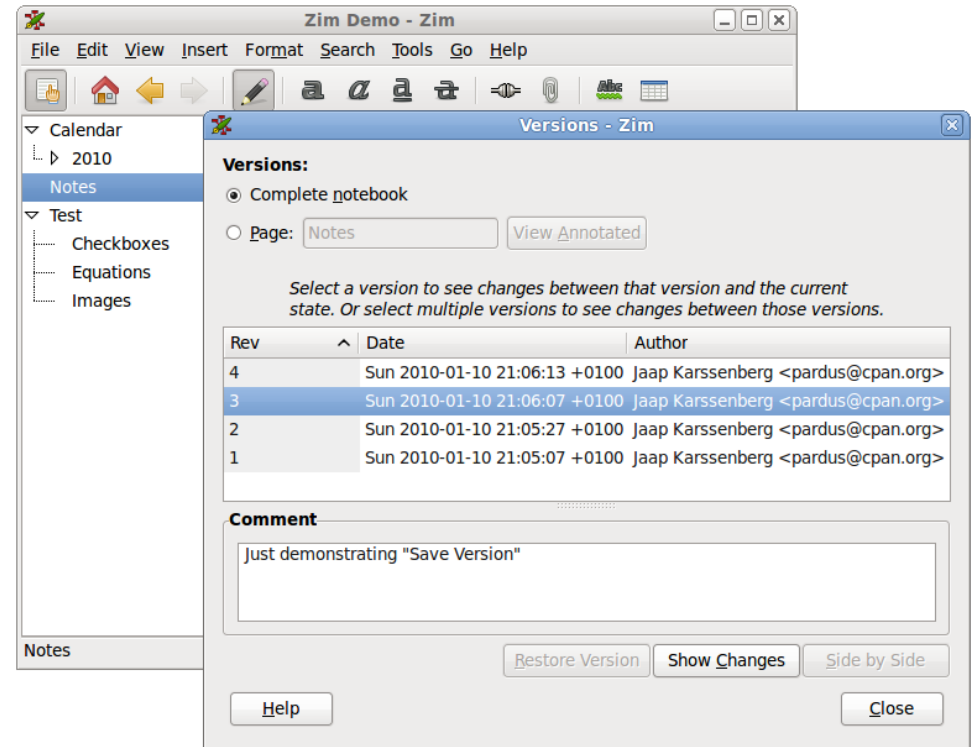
Zim Demo - Zim

File Edit View Insert Format Search Tools Go Help

Calendar
2010
Notes
Test
Checkboxes
Equations
Images

Notes

Versions - Zim

Versions:
Complete notebook
Page: Notes
View Annotated

Select a version to see changes between that version and the current state. Or select multiple versions to see changes between those versions.

| Rev | Date | Author |
|---|---|---|
| 4 | Sun 2010-01-10 21:06:13 +0100 | Jaap Karssenberg <pardus@cpan.org> |
| 3 | Sun 2010-01-10 21:06:07 +0100 | Jaap Karssenberg <pardus@cpan.org> |
| 2 | Sun 2010-01-10 21:05:27 +0100 | Jaap Karssenberg <pardus@cpan.org> |
| 1 | Sun 2010-01-10 21:05:07 +0100 | Jaap Karssenberg <pardus@cpan.org> |

Comment
Just demonstrating "Save Version"

Restore Version
Show Changes
Side by Side

Help
Close